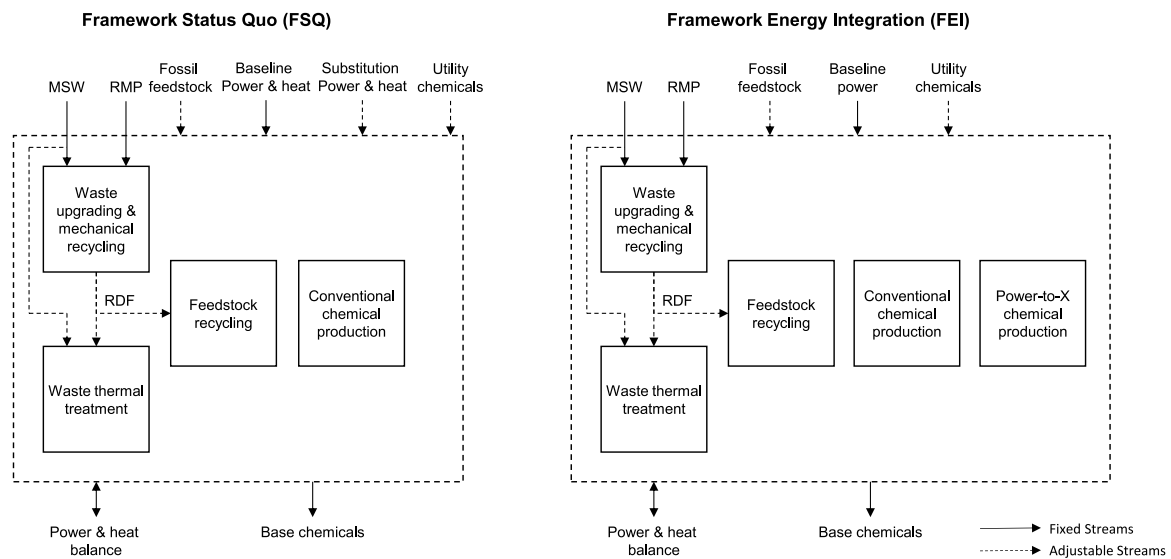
Framework Status Quo (FSQ)

MSW
RMP
Fossil feedstock
Baseline Power & heat
Substitution Power & heat
Utility chemicals

Waste upgrading & mechanical recycling
RDF
Feedstock recycling
Conventional chemical production
Waste thermal treatment

Power & heat balance
Base chemicals

Framework Energy Integration (FEI)

MSW
RMP
Fossil feedstock
Baseline power
Utility chemicals

Waste upgrading & mechanical recycling
RDF
Feedstock recycling
Conventional chemical production
Power-to-X chemical production
Waste thermal treatment

Power & heat balance
Base chemicals

Fixed Streams
Adjustable Streams